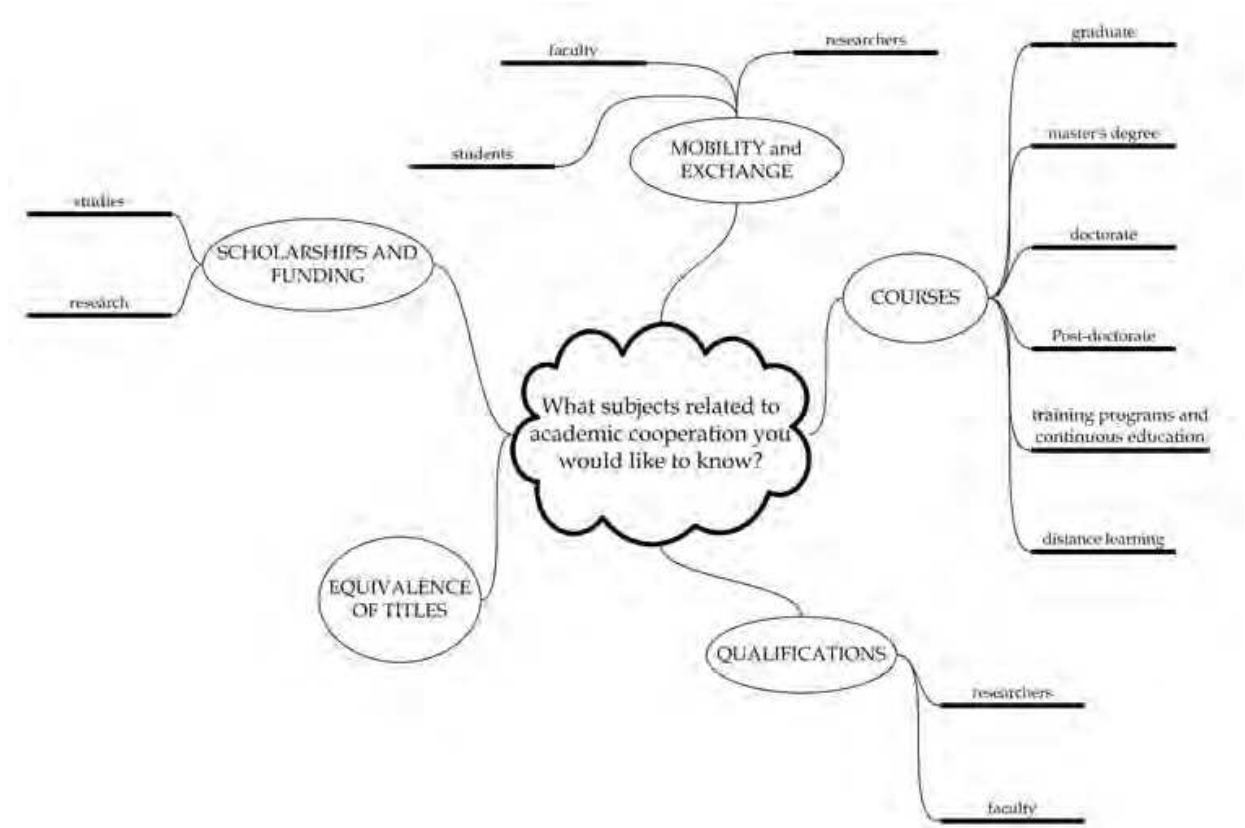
What subjects related to academic cooperation you would like to know?

MOBILITY and EXCHANGE

faculty

researchers

students

SCHOLARSHIPS AND FUNDING

studies

research

COURSES

graduate

master's degree

doctorate

Post-doctorate

training programs and continuous education

distance learning

EQUIVALENCE OF TITLES

QUALIFICATIONS

researchers

faculty